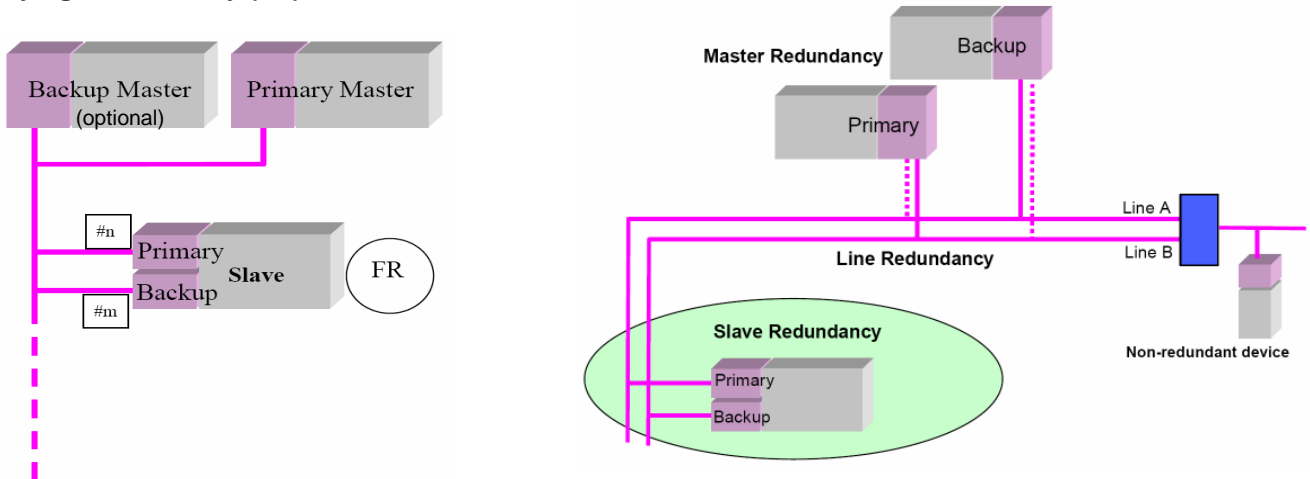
Backup Master
(optional)

Primary Master

#n

Primary

Slave

Backup

#m

FR

Master Redundancy

Backup

Primary

Line A

Line B

Line Redundancy

Slave Redundancy

Primary

Backup

Non-redundant device